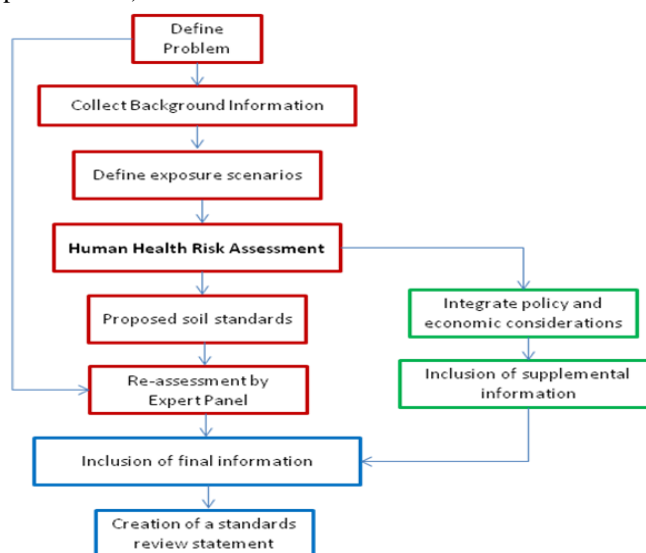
Define Problem

Collect Background Information

Define exposure scenarios

Human Health Risk Assessment

Proposed soil standards

Re-assessment by Expert Panel

Integrate policy and economic considerations

Inclusion of supplemental information

Inclusion of final information

Creation of a standards review statement